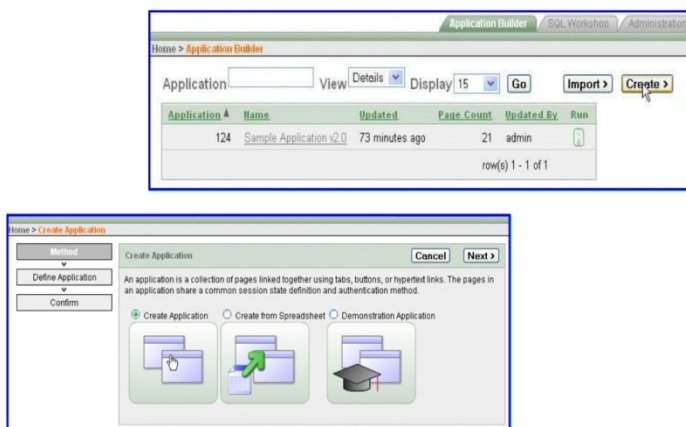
Application Builder SQL Workshop Administration

Home > Application Builder

Application View Details Display 15 Go Import > Create >

| Application | Name | Updated | Page Count | Updated By | Run |
|---|---|---|---|---|---|
| 124 | Sample Application v2.0 | 73 minutes ago | 21 | admin | |
| | | | row(s) 1 - 1 of 1 | | |

Home > Create Application

Method

Define Application

Confirm

Create Application

Cancel Next >

An application is a collection of pages linked together using tabs, buttons, or hypertext links. The pages in an application share a common session state definition and authentication method.

Create Application Create from Spreadsheet Demonstration Application